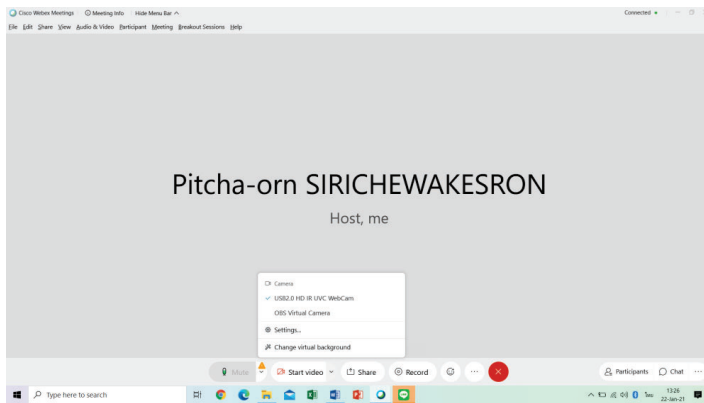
Cisco Webex Meetings ⓘ Meeting Info Hide Menu Bar ^

Connected •

File Edit Share View Audio & Video Participant Meeting Breakout Sessions Help

Pitcha-orn SIRICHEWAKESRON

Host, me

Camera

✓ USB2.0 HD IR UVC WebCam

OBS Virtual Camera

Settings...

Change virtual background

Mute

Start video

Share

Record

Participants

Chat

Type here to search

ไทย

13:26

22-Jan-21